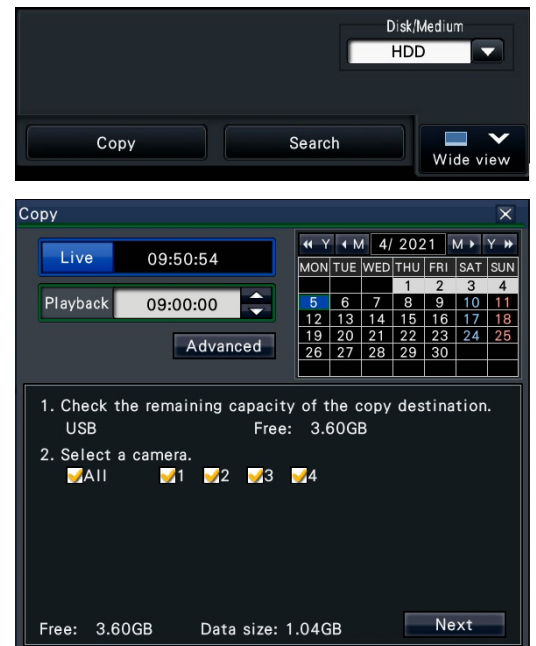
Disk/Medium
HDD

Copy
Search
Wide view

Copy

Live 09:50:54

Playback 09:00:00

Advanced

Y M 4/ 2021 M Y

| MON | TUE | WED | THU | FRI | SAT | SUN |
|---|---|---|---|---|---|---|
| | | | 1 | 2 | 3 | 4 |
| 5 | 6 | 7 | 8 | 9 | 10 | 11 |
| 12 | 13 | 14 | 15 | 16 | 17 | 18 |
| 19 | 20 | 21 | 22 | 23 | 24 | 25 |
| 26 | 27 | 28 | 29 | 30 | | |

1. Check the remaining capacity of the copy destination.
USB Free: 3.60GB
2. Select a camera.
All 1 2 3 4

Free: 3.60GB Data size: 1.04GB
Next